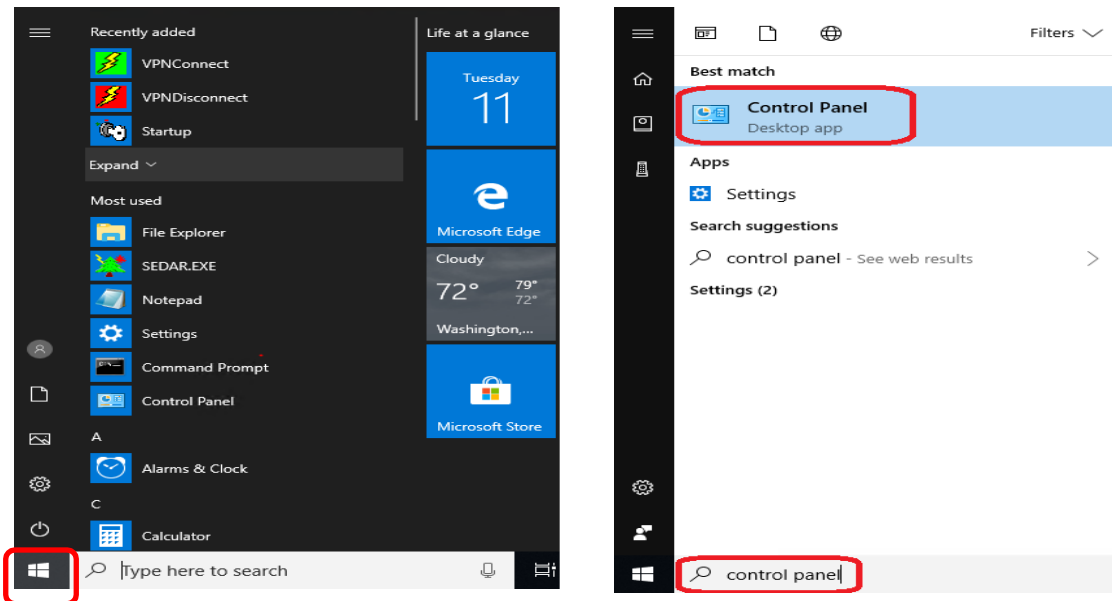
Recently added
VPNConnect
VPNDisconnect
Startup
Expand
Most used
File Explorer
SEDAR.EXE
Notepad
Settings
Command Prompt
Control Panel
A
Alarms & Clock
C
Calculator

Life at a glance
Tuesday
11
Microsoft Edge
Cloudy
72°
79°
72°
Washington,...
Microsoft Store

Type here to search

Filters
Best match
Control Panel
Desktop app
Apps
Settings
Search suggestions
control panel - See web results
Settings (2)

control panel